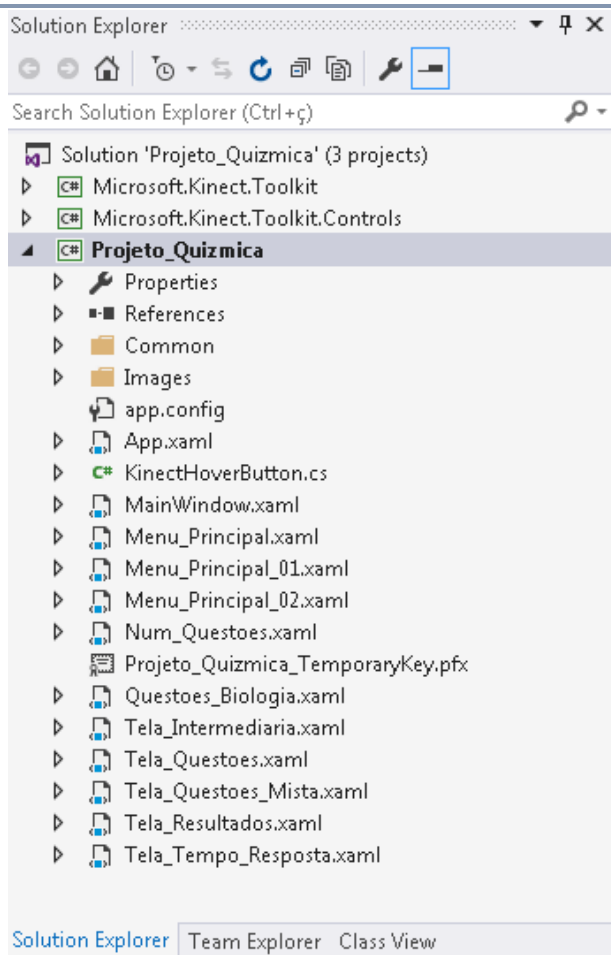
Solution Explorer

Search Solution Explorer (Ctrl+ç)

Solution 'Projeto_Quizmica' (3 projects)
Microsoft.Kinect.Toolkit
Microsoft.Kinect.Toolkit.Controls
Projeto_Quizmica
Properties
References
Common
Images
app.config
App.xaml
KinectHoverButton.cs
MainWindow.xaml
Menu_Principal.xaml
Menu_Principal_01.xaml
Menu_Principal_02.xaml
Num_Questoes.xaml
Projeto_Quizmica_TemporaryKey.pfx
Questoes_Biologia.xaml
Tela_Intermediaria.xaml
Tela_Questoes.xaml
Tela_Questoes_Mista.xaml
Tela_Resultados.xaml
Tela_Tempo_Resposta.xaml

Solution Explorer Team Explorer Class View